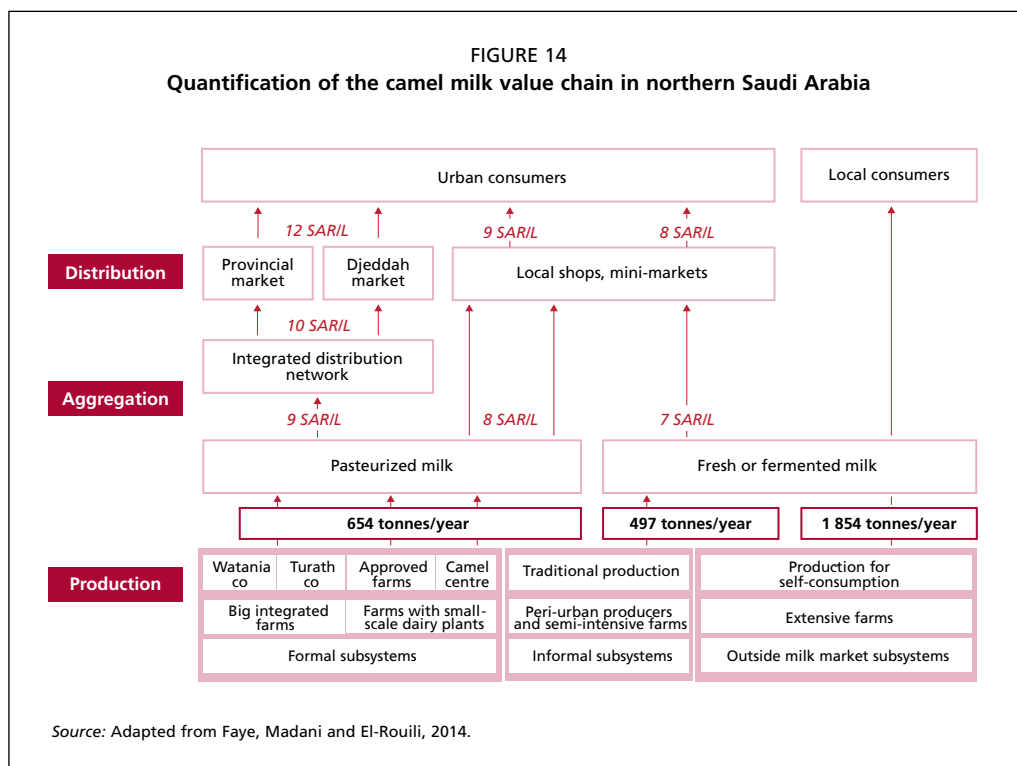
FIGURE 14
Quantification of the camel milk value chain in northern Saudi Arabia

Urban consumers

Local consumers

12 SAR/L

9 SAR/L

8 SAR/L

Distribution

Provincial market

Djeddah market

Local shops, mini-markets

10 SAR/L

Integrated distribution network

Aggregation

9 SAR/L

8 SAR/L

7 SAR/L

Pasteurized milk

Fresh or fermented milk

654 tonnes/year

497 tonnes/year

1 854 tonnes/year

Production

Watania co

Turath co

Approved farms

Camel centre

Traditional production

Production for self-consumption

Big integrated farms

Farms with small-scale dairy plants

Peri-urban producers and semi-intensive farms

Extensive farms

Formal subsystems

Informal subsystems

Outside milk market subsystems

Source: Adapted from Faye, Madani and El-Rouili, 2014.